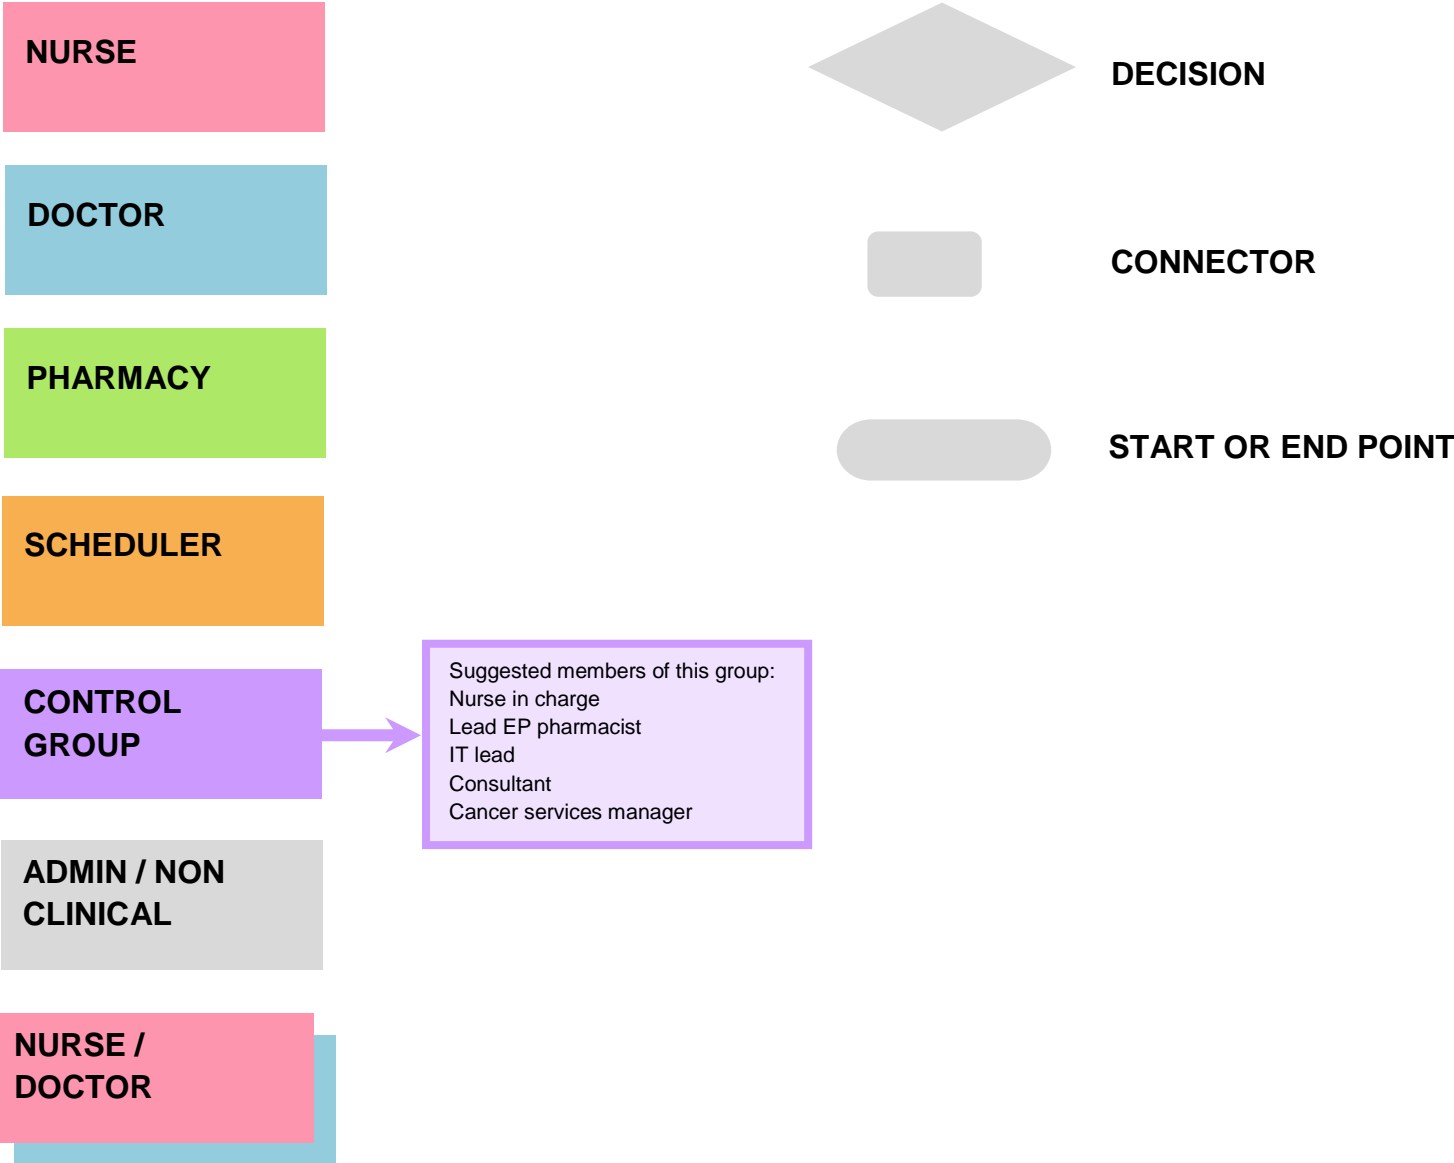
NURSE

DOCTOR

PHARMACY

SCHEDULER

CONTROL GROUP

Suggested members of this group:
Nurse in charge
Lead EP pharmacist
IT lead
Consultant
Cancer services manager

ADMIN / NON CLINICAL

NURSE / DOCTOR

DECISION

CONNECTOR

START OR END POINT